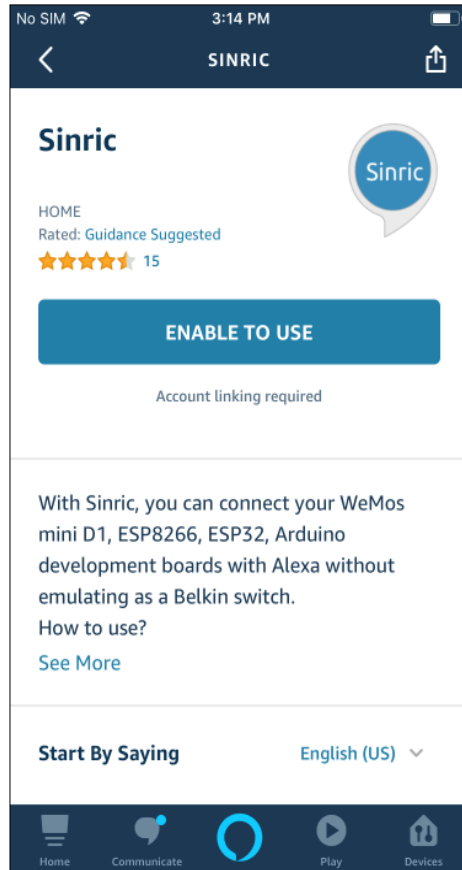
No SIM 3:14 PM

SINRIC

Sinric

Sinric

HOME
Rated: Guidance Suggested
15

ENABLE TO USE

Account linking required

With Sinric, you can connect your WeMos mini D1, ESP8266, ESP32, Arduino development boards with Alexa without emulating as a Belkin switch.
How to use?
See More

Start By Saying English (US)

Home Communicate Play Devices